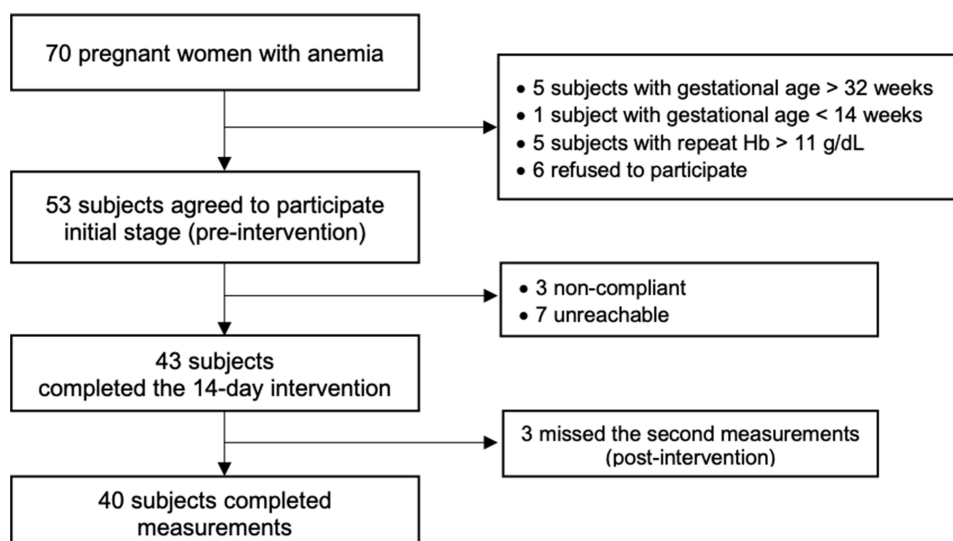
70 pregnant women with anemia

• 5 subjects with gestational age > 32 weeks
• 1 subject with gestational age < 14 weeks
• 5 subjects with repeat Hb > 11 g/dL
• 6 refused to participate

53 subjects agreed to participate initial stage (pre-intervention)

• 3 non-compliant
• 7 unreachable

43 subjects completed the 14-day intervention

3 missed the second measurements (post-intervention)

40 subjects completed measurements